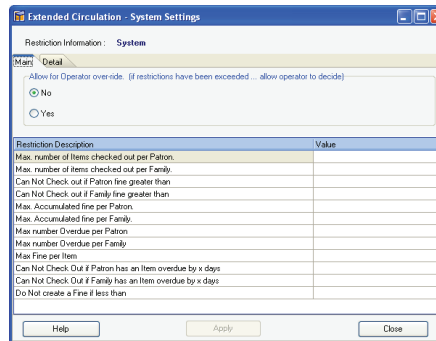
Extended Circulation - System Settings

Restriction Information : System

Main Detail

Allow for Operator over-ride. (if restrictions have been exceeded ... allow operator to decide)

No

Yes

| Restriction Description | Value |
|---|---|
| Max. number of Items checked out per Patron. | |
| Max. number of items checked out per Family. | |
| Can Not Check out if Patron fine greater than | |
| Can Not Check out if Family fine greater than | |
| Max. Accumulated fine per Patron. | |
| Max. Accumulated fine per Family. | |
| Max number Overdue per Patron | |
| Max number Overdue per Family | |
| Max Fine per Item | |
| Can Not Check Out if Patron has an Item overdue by x days | |
| Can Not Check Out if Family has an Item overdue by x days | |
| Do Not create a Fine if less than | |

Help Apply Close